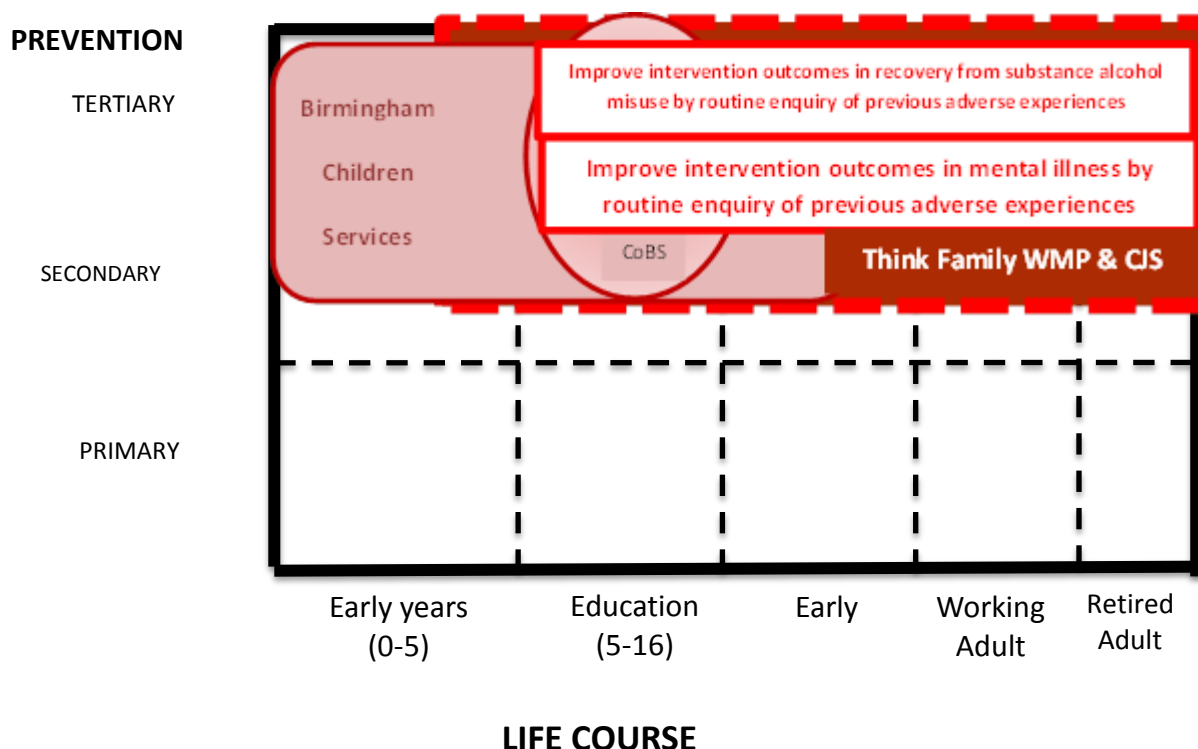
PREVENTION

TERTIARY

SECONDARY

PRIMARY

Birmingham Children Services

Improve intervention outcomes in recovery from substance alcohol misuse by routine enquiry of previous adverse experiences

Improve intervention outcomes in mental illness by routine enquiry of previous adverse experiences

CoBS

Think Family WMP & CJS

Early years (0-5)

Education (5-16)

Early

Working Adult

Retired Adult

LIFE COURSE